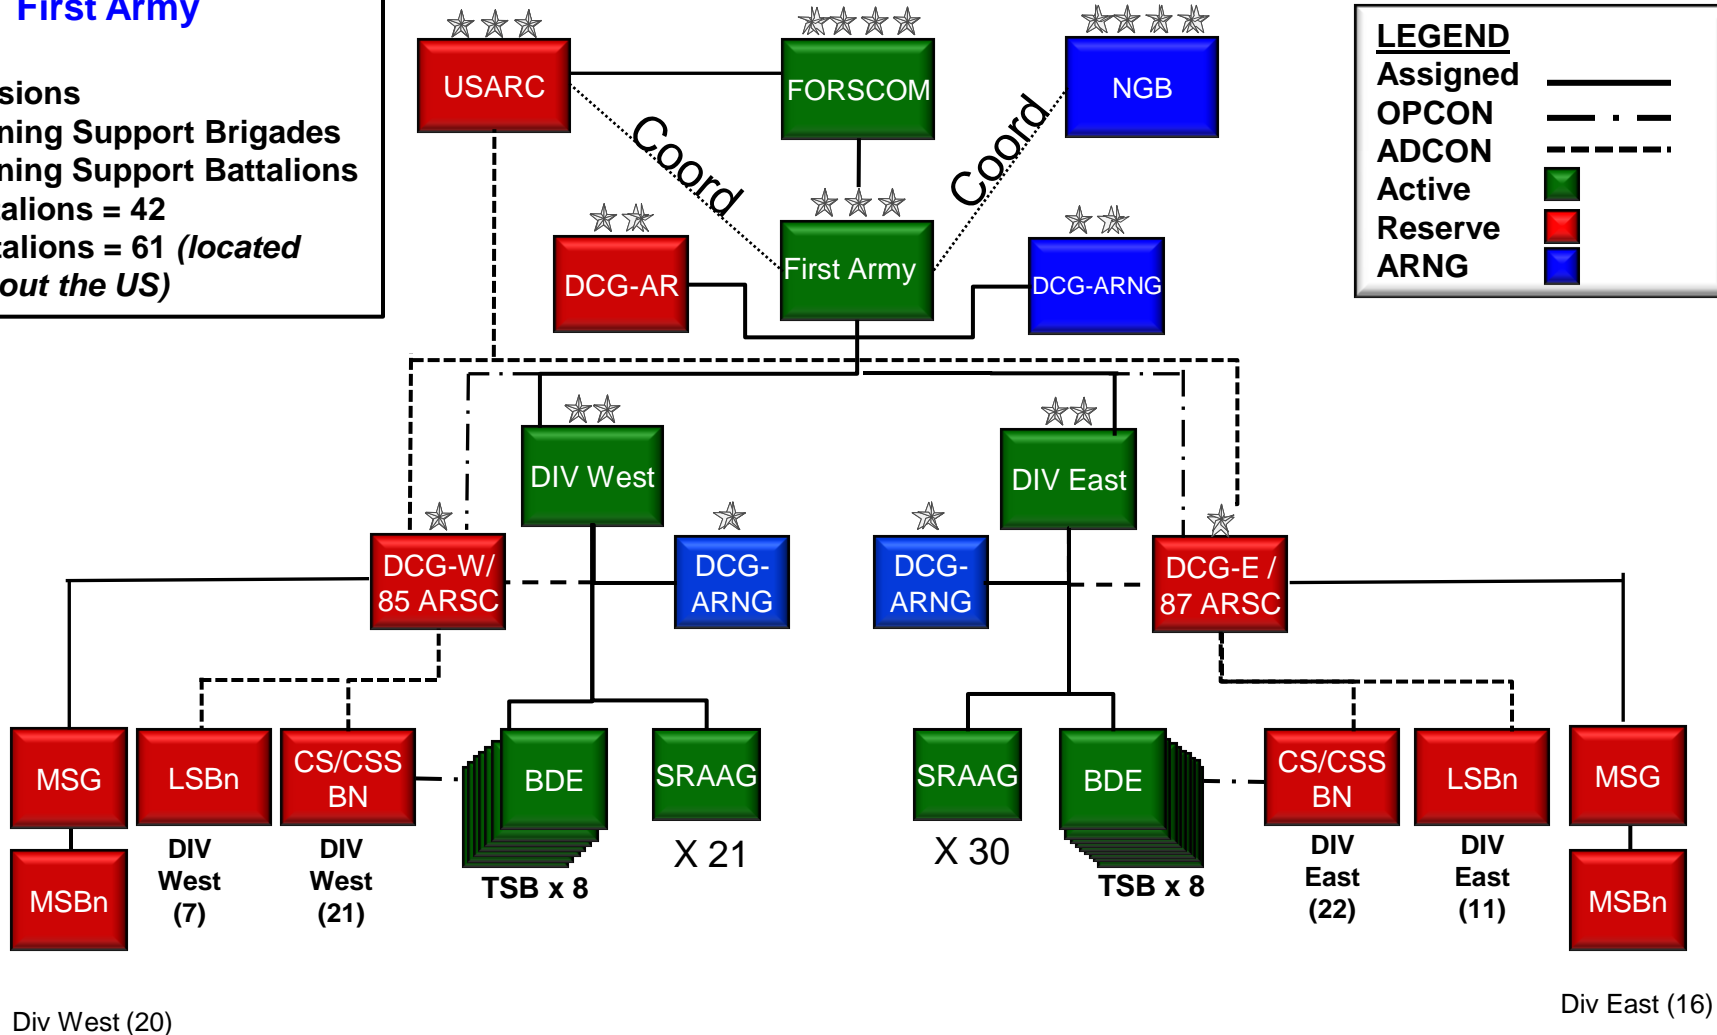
First Army

sions
ning Support Brigades
ning Support Battalions
alions = 42
talions = 61 *(located out the US)*

USARC
FORSCOM
NGB
Coord
Coord
First Army
DCG-AR
DCG-ARNG

LEGEND
Assigned
OPCON
ADCON
Active
Reserve
ARNG

DIV West
DIV East
DCG-W/ 85 ARSC
DCG- ARNG
DCG- ARNG
DCG-E / 87 ARSC

MSG
LSBn
CS/CSS BN
BDE
SRAAG
SRAAG
BDE
CS/CSS BN
LSBn
MSG

MSBn
DIV West (7)
DIV West (21)
TSB x 8
X 21
X 30
TSB x 8
DIV East (22)
DIV East (11)
MSBn

Div West (20)
Div East (16)